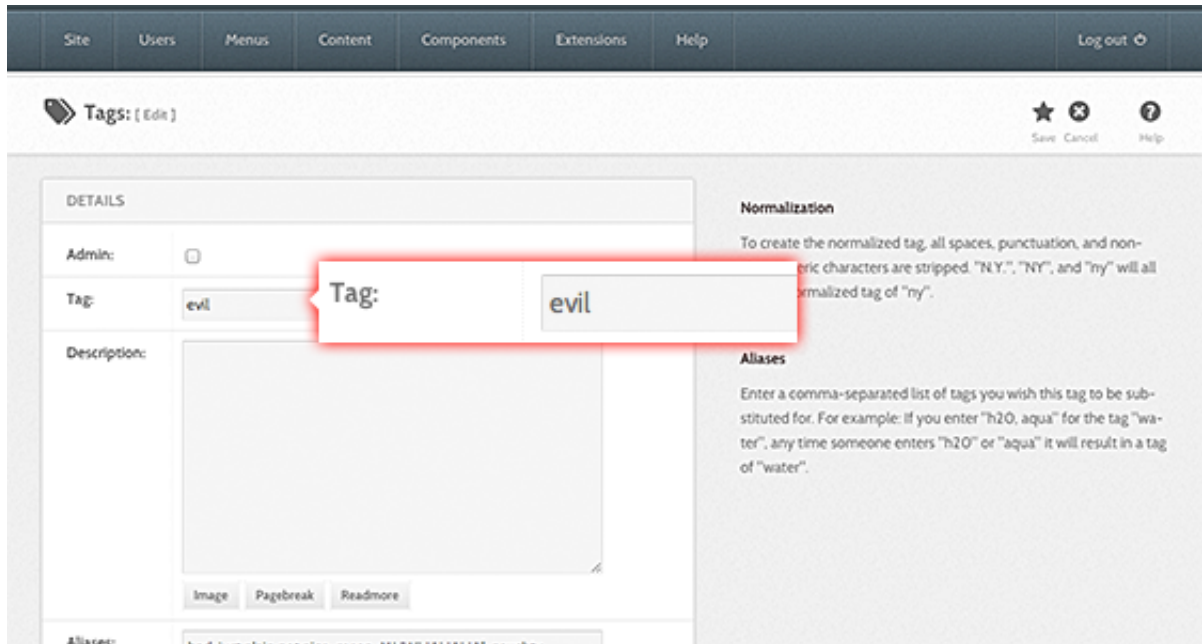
Site Users Menus Content Components Extensions Help Log out

Tags: [ Edit ]

Save Cancel Help

DETAILS

Admin:

Tag: evil

Tag: evil

Description:

Image Pagebreak Readmore

Aliases: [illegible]

Normalization

To create the normalized tag, all spaces, punctuation, and non-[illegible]eric characters are stripped. "N.Y.", "NY", and "ny" will all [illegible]rmalized tag of "ny".

Aliases

Enter a comma-separated list of tags you wish this tag to be substituted for. For example: If you enter "h2O, aqua" for the tag "water", any time someone enters "h2O" or "aqua" it will result in a tag of "water".